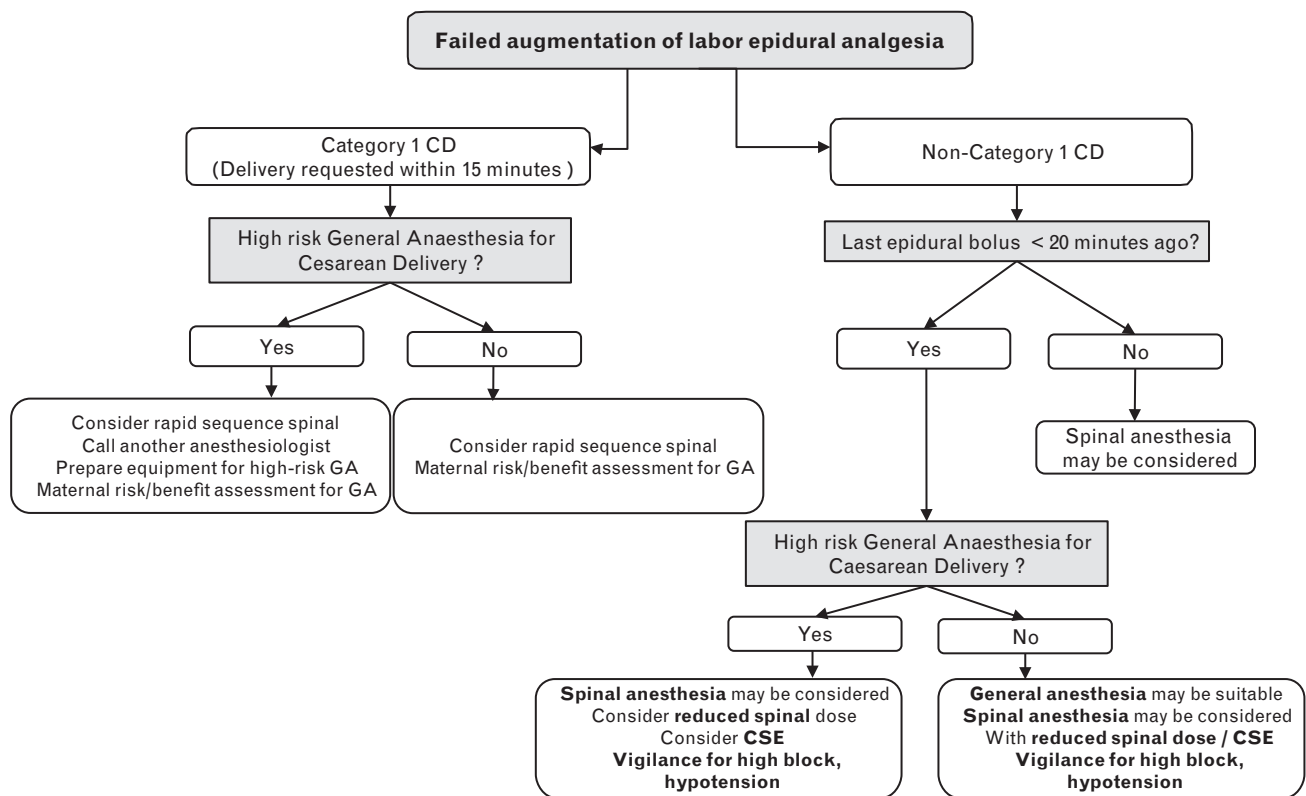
Failed augmentation of labor epidural analgesia

Category 1 CD
(Delivery requested within 15 minutes )

High risk General Anaesthesia for Cesarean Delivery ?

Yes

No

Consider rapid sequence spinal
Call another anesthesiologist
Prepare equipment for high-risk GA
Maternal risk/benefit assessment for GA

Consider rapid sequence spinal
Maternal risk/benefit assessment for GA

Non-Category 1 CD

Last epidural bolus < 20 minutes ago?

Yes

No

Spinal anesthesia may be considered

High risk General Anaesthesia for Caesarean Delivery ?

Yes

No

Spinal anesthesia may be considered
Consider reduced spinal dose
Consider CSE
Vigilance for high block, hypotension

General anesthesia may be suitable
Spinal anesthesia may be considered
With reduced spinal dose / CSE
Vigilance for high block, hypotension